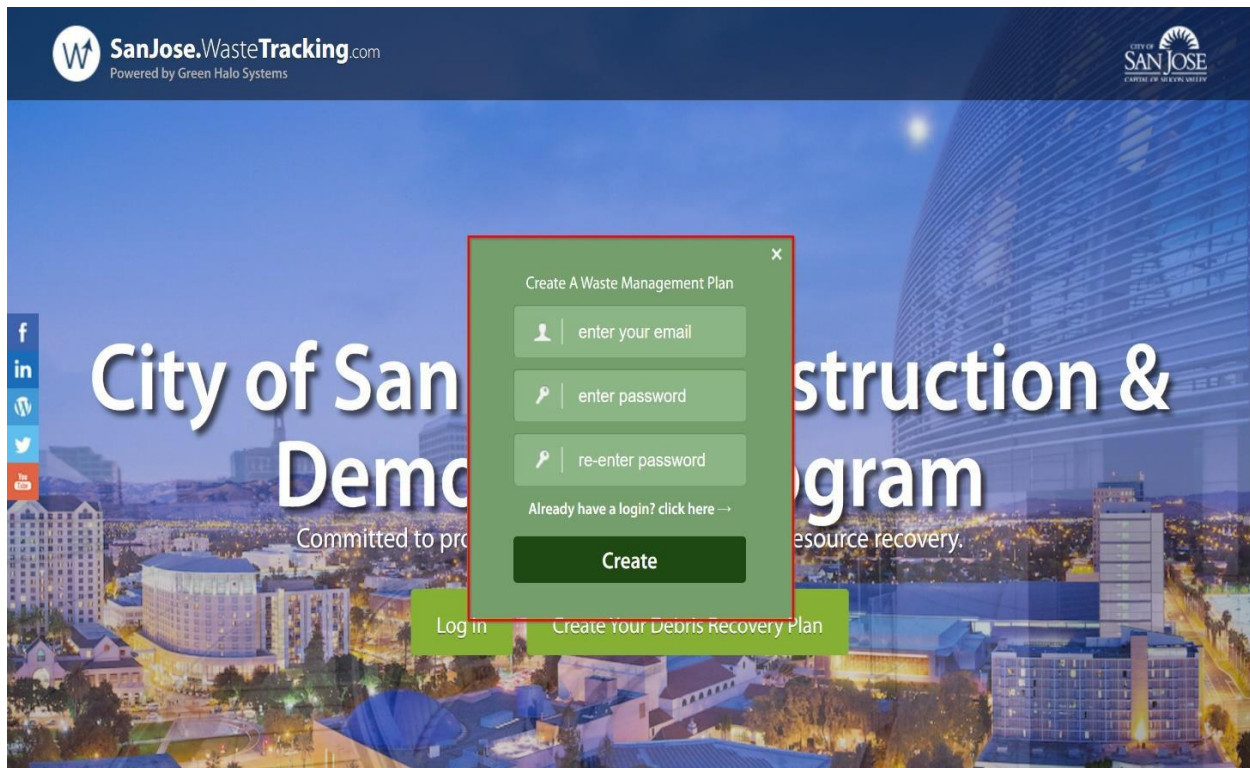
SanJose.WasteTracking.com
Powered by Green Halo Systems

CITY OF SAN JOSE CAPITAL OF SILICON VALLEY

City of San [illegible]struction & Demo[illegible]gram

Committed to pro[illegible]esource recovery.

Log in

Create Your Debris Recovery Plan

×

Create A Waste Management Plan

enter your email

enter password

re-enter password

Already have a login? click here →

Create